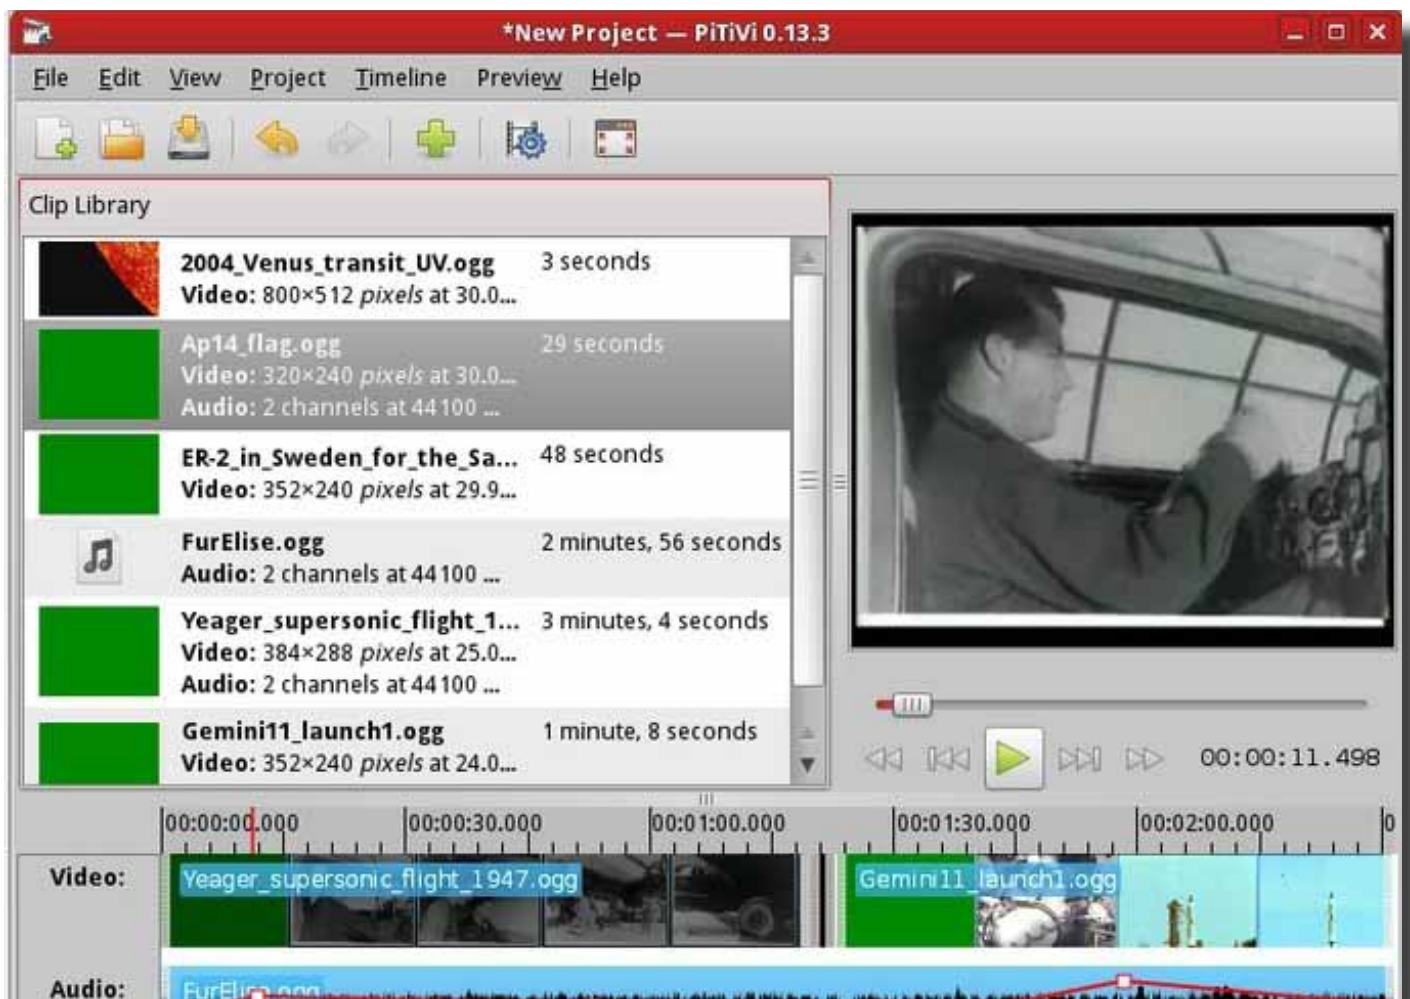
*New Project — PiTiVi 0.13.3

File Edit View Project Timeline Preview Help

Clip Library

2004_Venus_transit_UV.ogg 3 seconds
Video: 800×512 *pixels* at 30.0...

Ap14_flag.ogg 29 seconds
Video: 320×240 *pixels* at 30.0...
Audio: 2 channels at 44 100 ...

ER-2_in_Sweden_for_the_Sa... 48 seconds
Video: 352×240 *pixels* at 29.9...

FurElise.ogg 2 minutes, 56 seconds
Audio: 2 channels at 44 100 ...

Yeager_supersonic_flight_1... 3 minutes, 4 seconds
Video: 384×288 *pixels* at 25.0...
Audio: 2 channels at 44 100 ...

Gemini11_launch1.ogg 1 minute, 8 seconds
Video: 352×240 *pixels* at 24.0...

00:00:11.498

00:00:00.000 00:00:30.000 00:01:00.000 00:01:30.000 00:02:00.000 0

Video: Yeager_supersonic_flight_1947.ogg Gemini11_launch1.ogg

Audio: FurElise.ogg